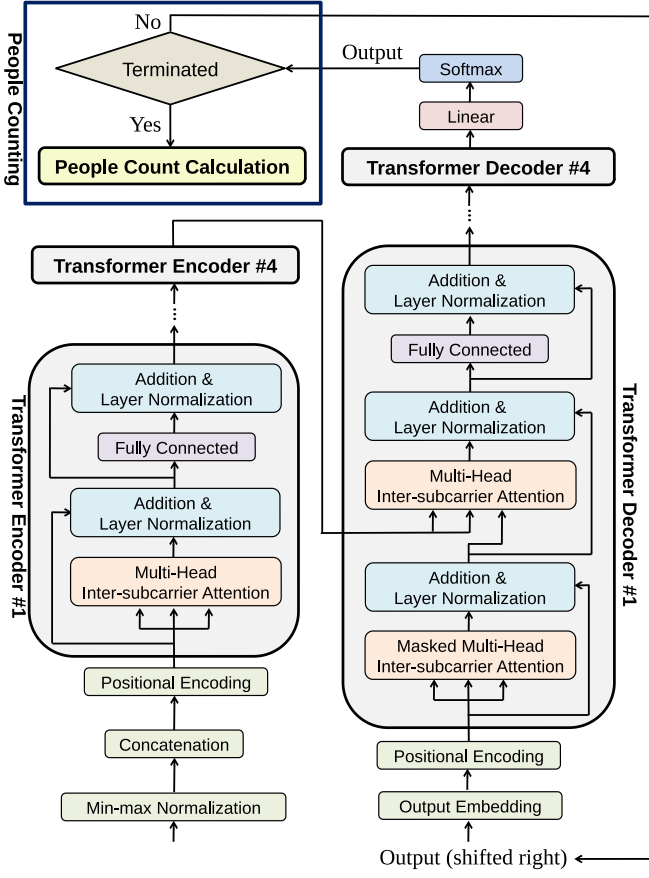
People Counting

No

Terminated

Yes

People Count Calculation

Output

Softmax

Linear

Transformer Decoder #4

Transformer Encoder #4

Transformer Encoder #1

Addition & Layer Normalization

Fully Connected

Addition & Layer Normalization

Multi-Head Inter-subcarrier Attention

Positional Encoding

Concatenation

Min-max Normalization

Transformer Decoder #1

Addition & Layer Normalization

Fully Connected

Addition & Layer Normalization

Multi-Head Inter-subcarrier Attention

Addition & Layer Normalization

Masked Multi-Head Inter-subcarrier Attention

Positional Encoding

Output Embedding

Output (shifted right)